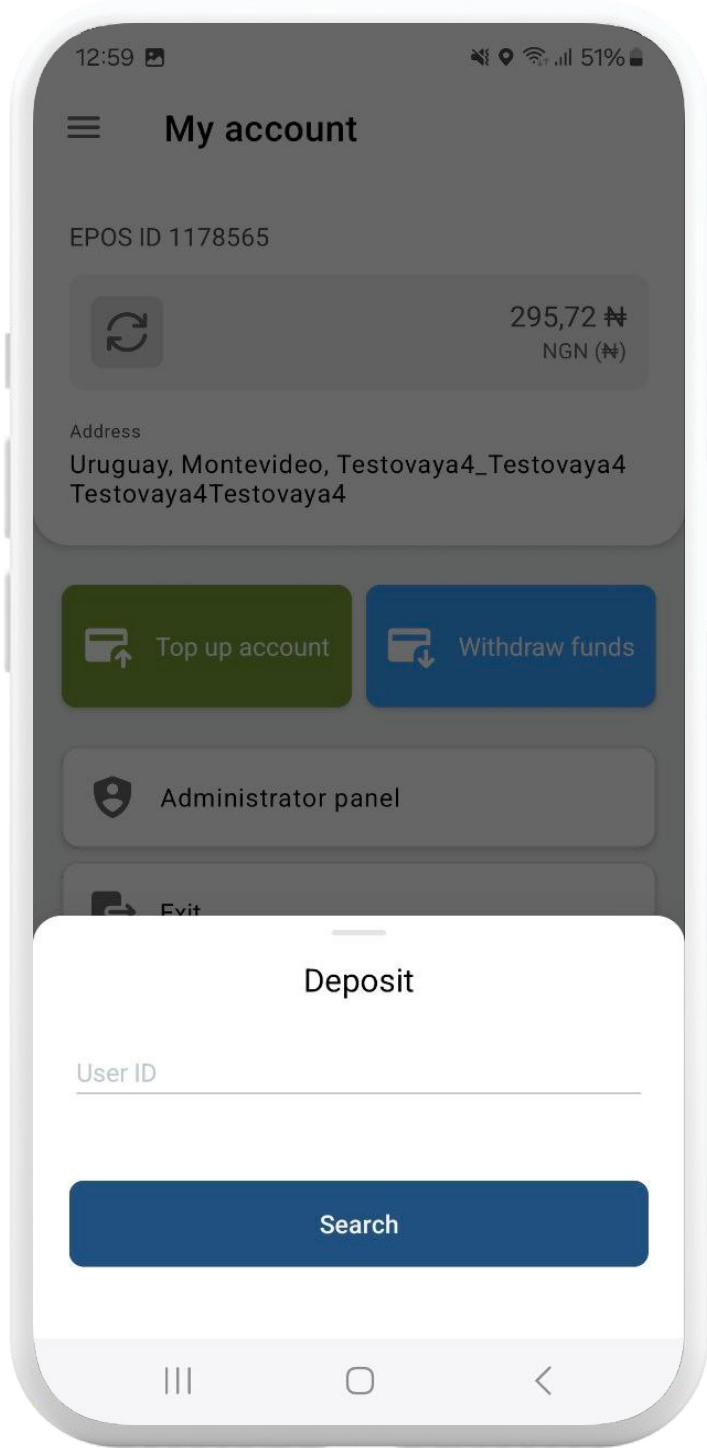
12:59 51%

My account

EPOS ID 1178565

295,72 ₦
NGN (₦)

Address
Uruguay, Montevideo, Testovaya4_Testovaya4 Testovaya4Testovaya4

Top up account

Withdraw funds

Administrator panel

Exit

Deposit

User ID

Search